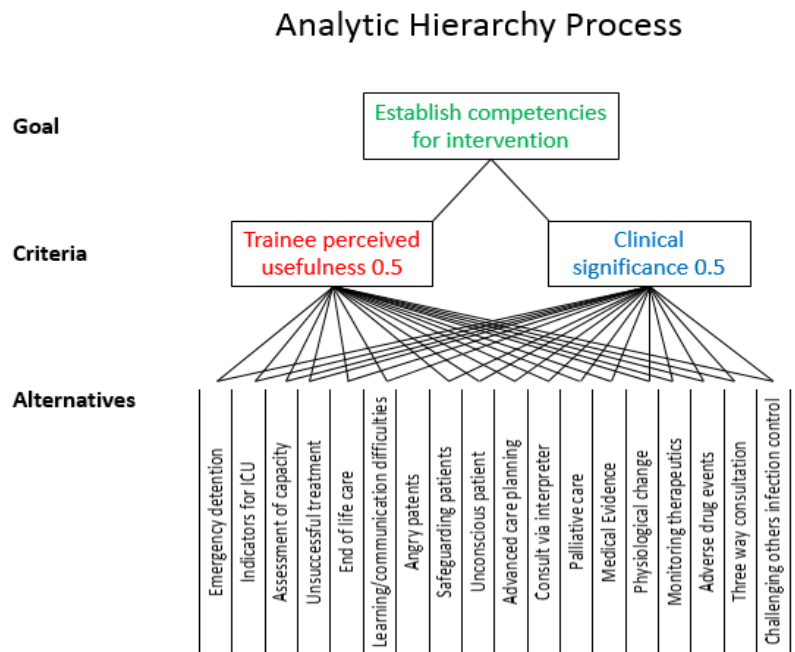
Analytic Hierarchy Process

Goal

Establish competencies for intervention

Criteria

Trainee perceived usefulness 0.5

Clinical significance 0.5

Alternatives

Emergency detention

Indicators for ICU

Assessment of capacity

Unsuccessful treatment

End of life care

Learning/communication difficulties

Angry patents

Safeguarding patients

Unconscious patient

Advanced care planning

Consult via interpreter

Palliative care

Medical Evidence

Physiological change

Monitoring therapeutics

Adverse drug events

Three way consultation

Challenging others infection control